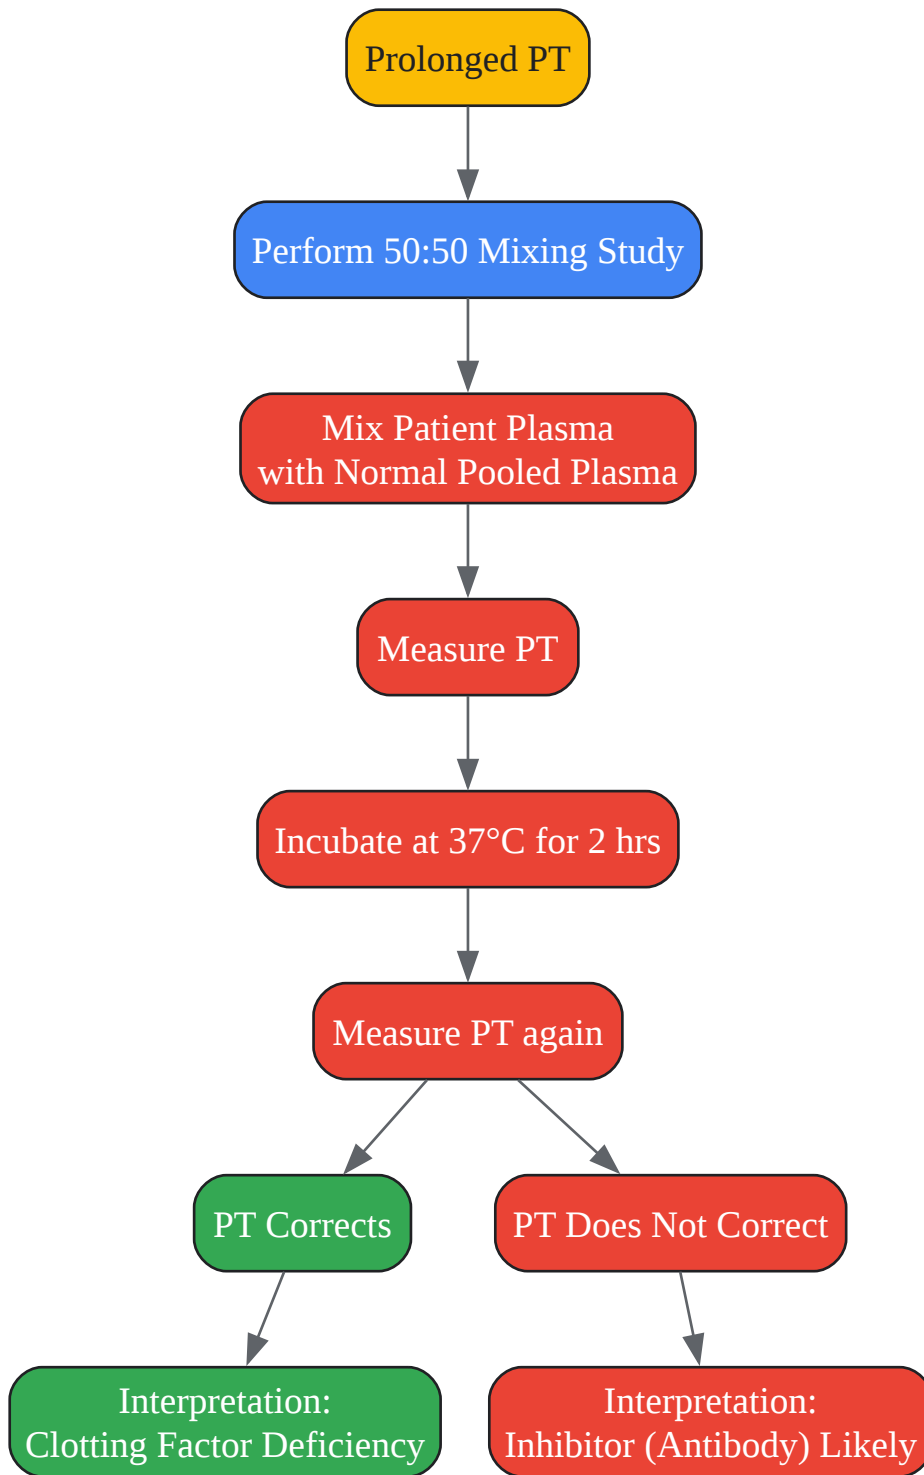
Prolonged PT

Perform 50:50 Mixing Study

Mix Patient Plasma
with Normal Pooled Plasma

Measure PT

Incubate at 37°C for 2 hrs

Measure PT again

PT Corrects

PT Does Not Correct

Interpretation:
Clotting Factor Deficiency

Interpretation:
Inhibitor (Antibody) Likely